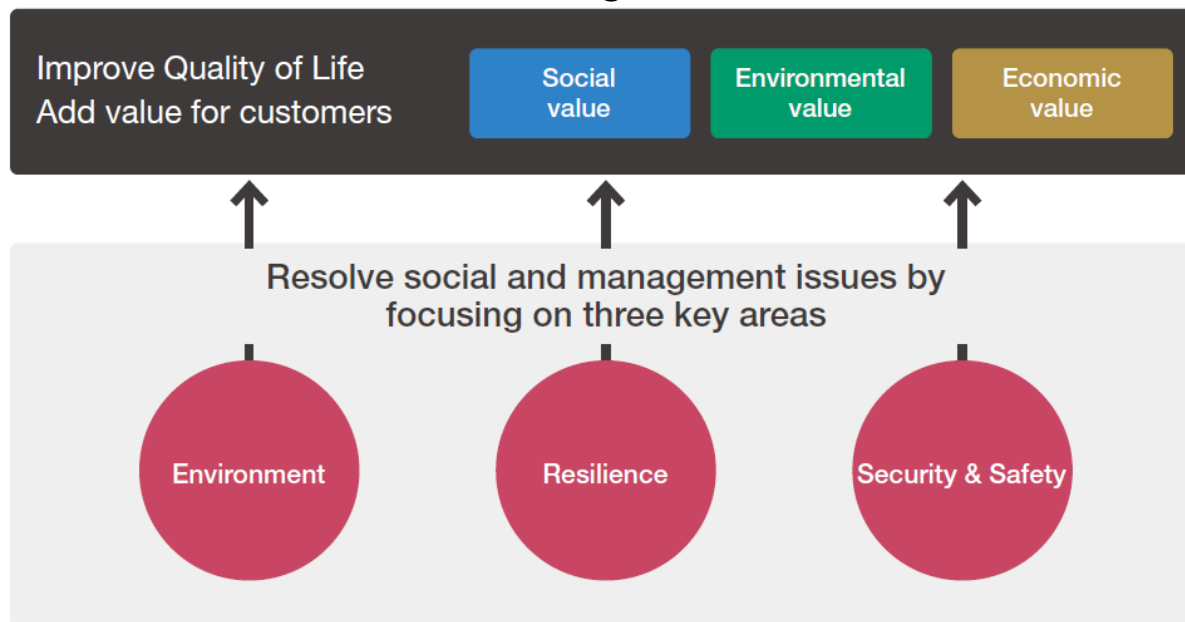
Improve Quality of Life
Add value for customers

Social value

Environmental value

Economic value

Resolve social and management issues by focusing on three key areas

Environment

Resilience

Security & Safety